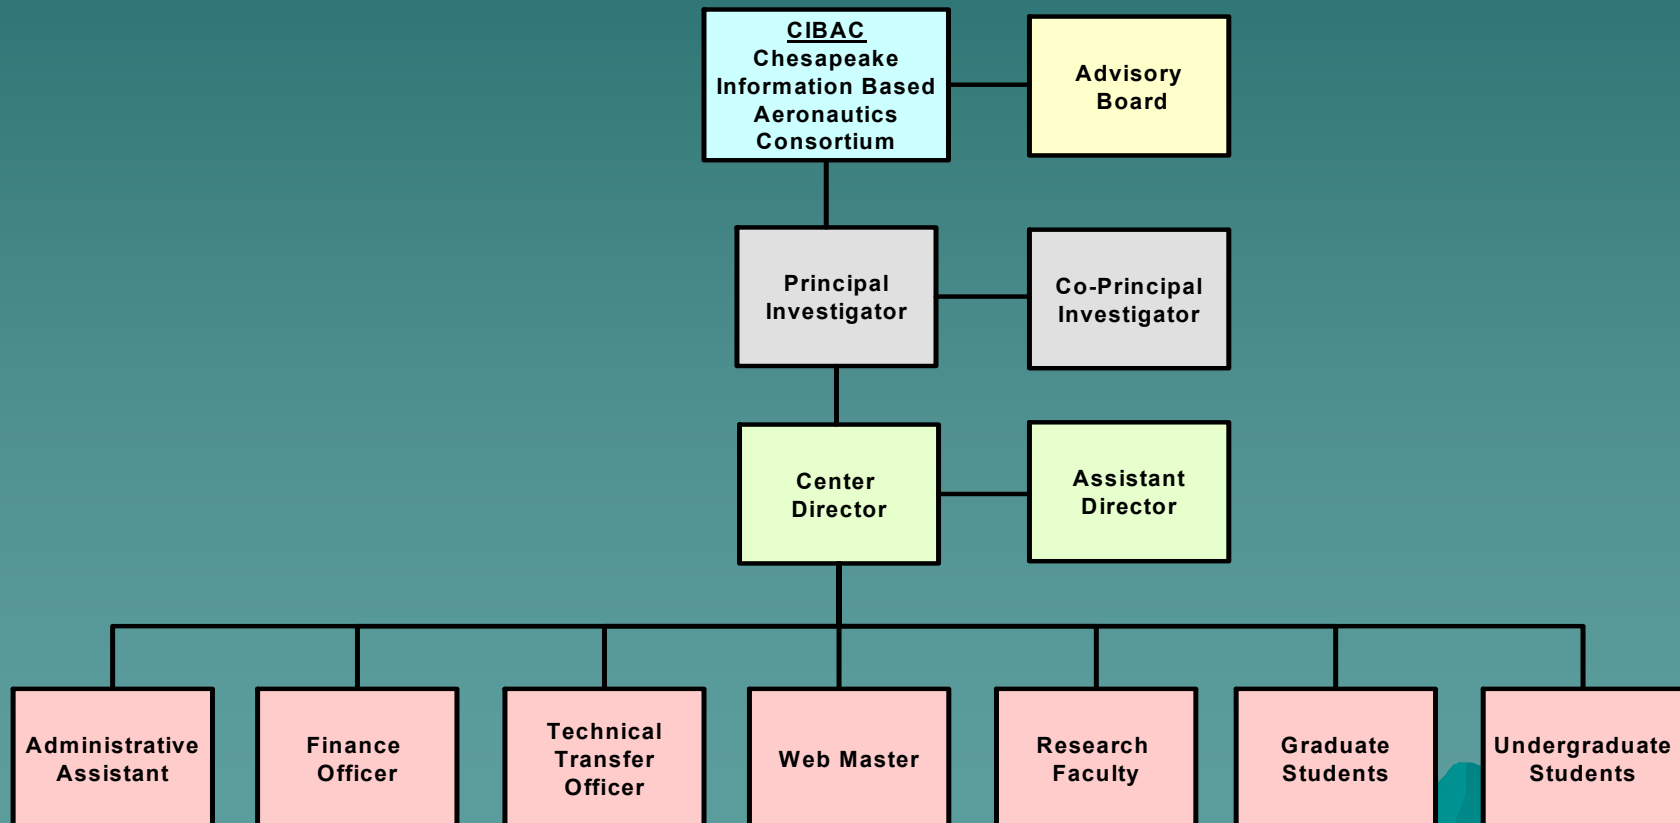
CIBAC
Chesapeake Information Based Aeronautics Consortium

Advisory Board

Principal Investigator

Co-Principal Investigator

Center Director

Assistant Director

Administrative Assistant

Finance Officer

Technical Transfer Officer

Web Master

Research Faculty

Graduate Students

Undergraduate Students